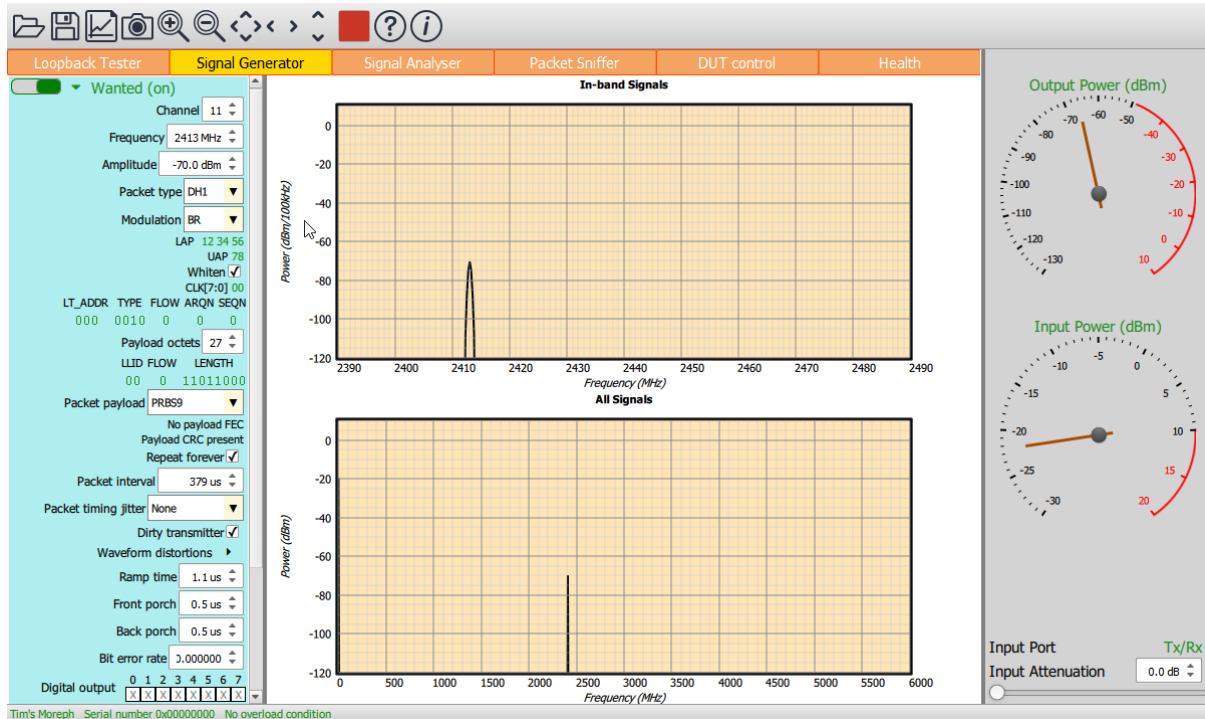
Loopback Tester | Signal Generator | Signal Analyser | Packet Sniffer | DUT control | Health

Wanted (on)

Channel 11
Frequency 2413 MHz
Amplitude -70.0 dBm
Packet type DH1
Modulation BR
LAP 12 34 56
UAP 78
Whiten ✓
CLK[7:0] 00

| LT_ADDR | TYPE | FLOW | ARQN | SEQN |
|---|---|---|---|---|
| 000 | 0010 | 0 | 0 | 0 |

Payload octets 27

| LLID | FLOW | LENGTH |
|---|---|---|
| 00 | 0 | 11011000 |

Packet payload PRBS9
No payload FEC
Payload CRC present
Repeat forever ✓
Packet interval 379 us
Packet timing jitter None
Dirty transmitter ✓
Waveform distortions
Ramp time 1.1 us
Front porch 0.5 us
Back porch 0.5 us
Bit error rate 0.000000
Digital output 0 1 2 3 4 5 6 7
X X X X X X X X

In-band Signals
Power (dBm/100kHz)
0
-20
-40
-60
-80
-100
-120
2390 2400 2410 2420 2430 2440 2450 2460 2470 2480 2490
Frequency (MHz)

All Signals
Power (dBm)
0
-20
-40
-60
-80
-100
-120
0 500 1000 1500 2000 2500 3000 3500 4000 4500 5000 5500 6000
Frequency (MHz)

Output Power (dBm)
-130 -120 -110 -100 -90 -80 -70 -60 -50 -40 -30 -20 -10 0 10

Input Power (dBm)
-30 -25 -20 -15 -10 -5 0 5 10 15 20

Input Port Tx/Rx
Input Attenuation 0.0 dB

Tim's Moreph Serial number 0x00000000 No overload condition